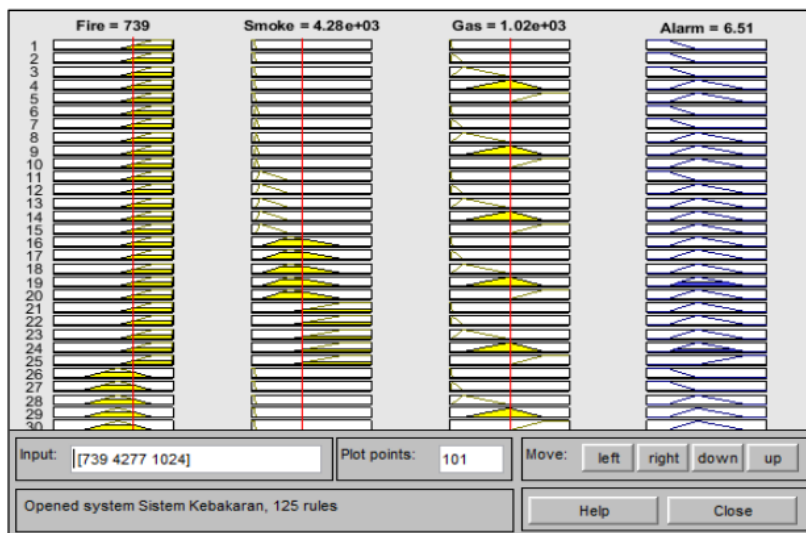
Fire = 739

Smoke = 4.28e+03

Gas = 1.02e+03

Alarm = 6.51

1
2
3
4
5
6
7
8
9
10
11
12
13
14
15
16
17
18
19
20
21
22
23
24
25
26
27
28
29
30

Input: [739 4277 1024]

Plot points: 101

Move: left right down up

Opened system Sistem Kebakaran, 125 rules

Help

Close